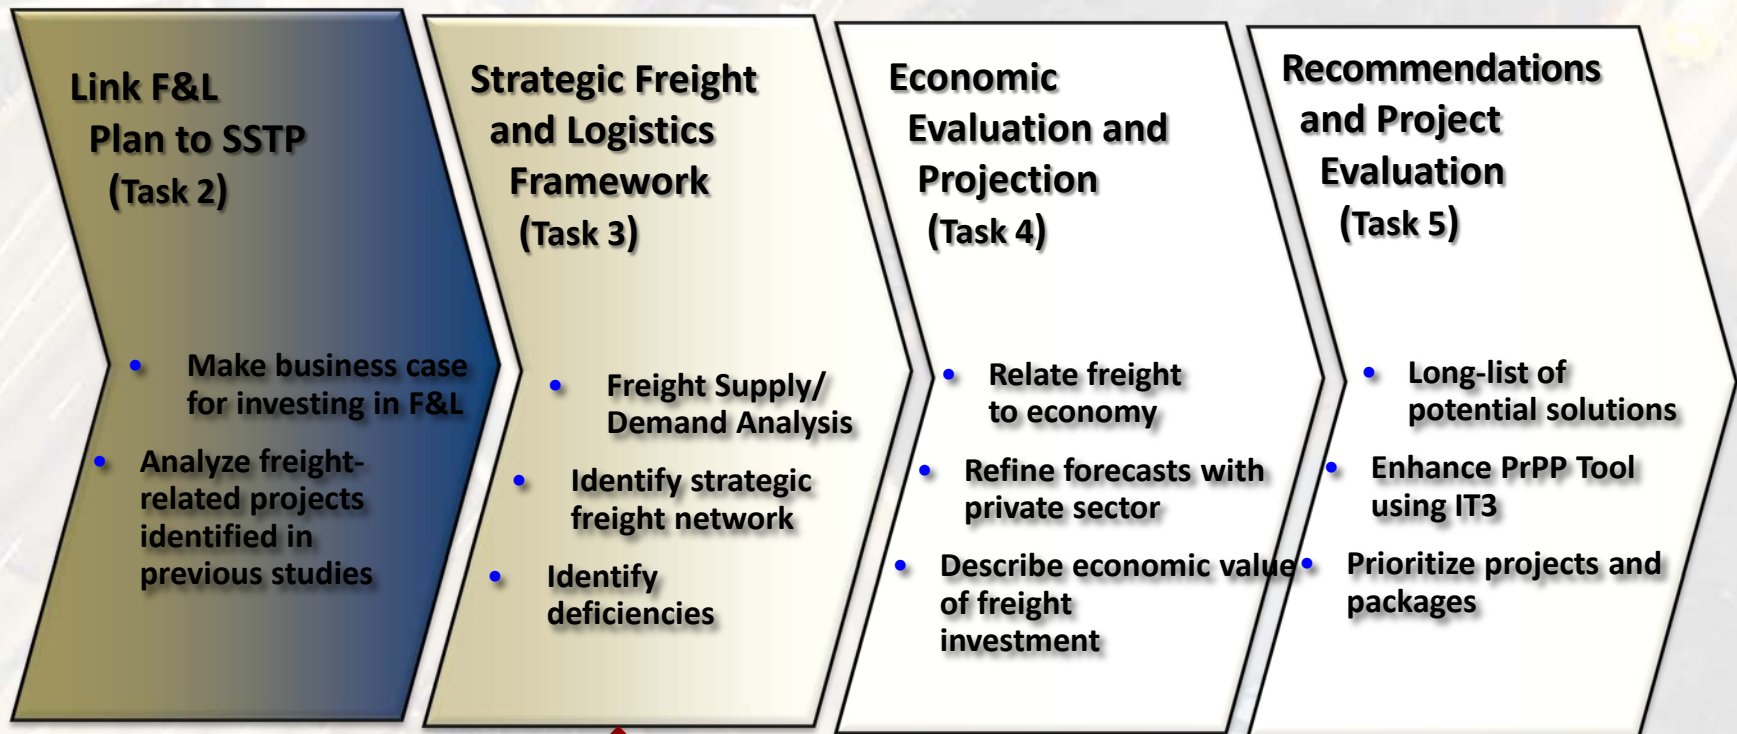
Link F&L Plan to SSTP (Task 2)

- Make business case for investing in F&L
- Analyze freight-related projects identified in previous studies

Strategic Freight and Logistics Framework (Task 3)

- Freight Supply/ Demand Analysis
- Identify strategic freight network
- Identify deficiencies

Economic Evaluation and Projection (Task 4)

- Relate freight to economy
- Refine forecasts with private sector
- Describe economic value of freight investment

Recommendations and Project Evaluation (Task 5)

- Long-list of potential solutions
- Enhance PrPP Tool using IT3
- Prioritize projects and packages